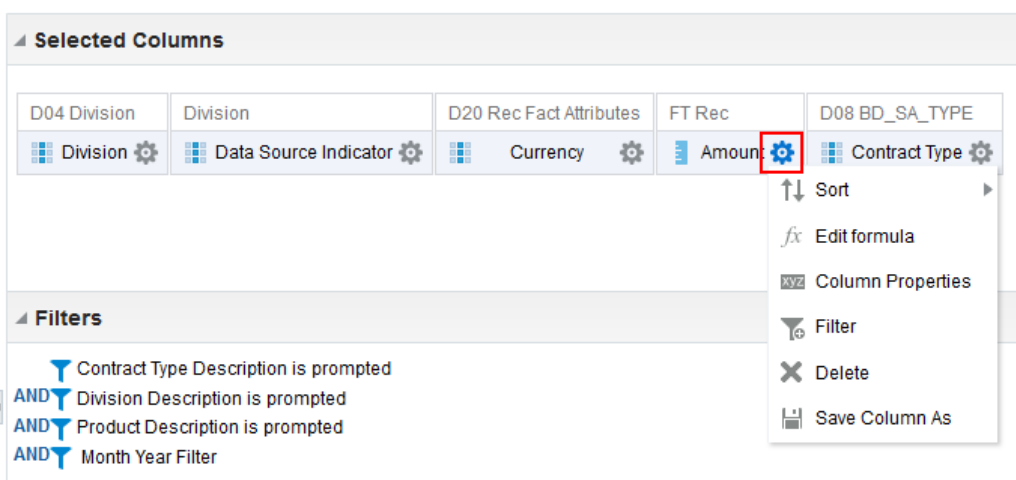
Selected Columns

| D04 Division | Division | D20 Rec Fact Attributes | FT Rec | D08 BD_SA_TYPE |
|---|---|---|---|---|
| Division | Data Source Indicator | Currency | Amount | Contract Type |

Sort
$fx$ Edit formula
xyz Column Properties
Filter
Delete
Save Column As

Filters

Contract Type Description is prompted
AND Division Description is prompted
AND Product Description is prompted
AND Month Year Filter